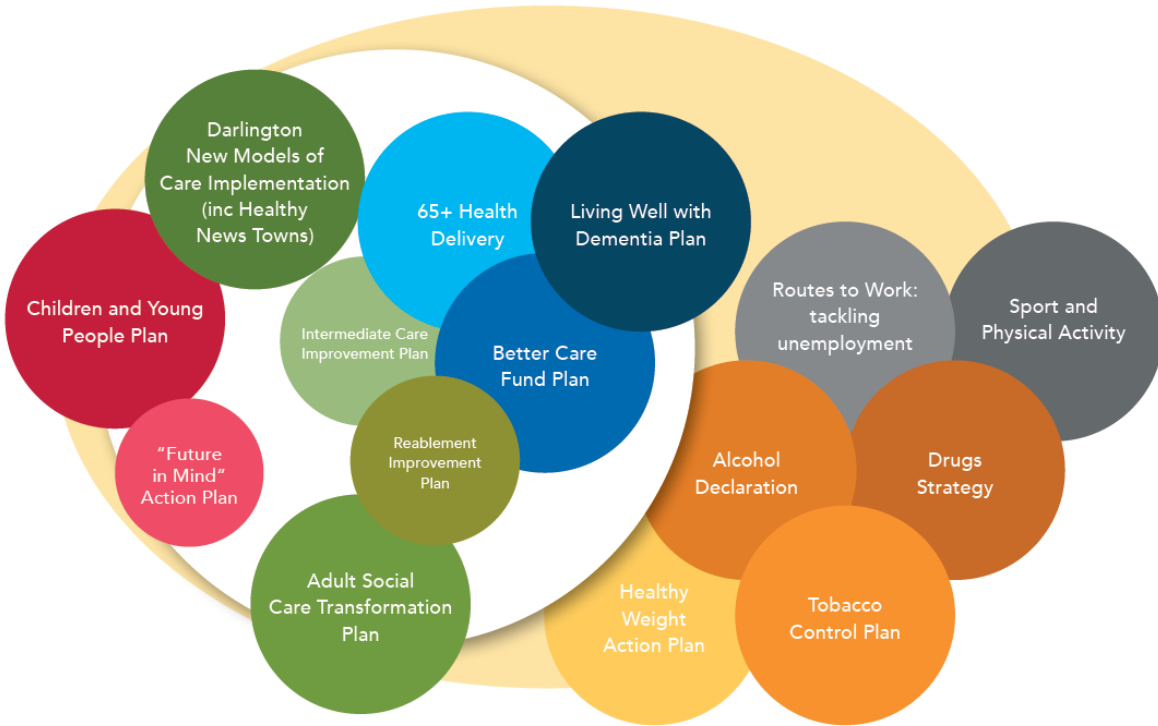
Darlington New Models of Care Implementation (inc Healthy News Towns)

Children and Young People Plan

"Future in Mind" Action Plan

Intermediate Care Improvement Plan

65+ Health Delivery

Living Well with Dementia Plan

Better Care Fund Plan

Reablement Improvement Plan

Adult Social Care Transformation Plan

Routes to Work: tackling unemployment

Sport and Physical Activity

Alcohol Declaration

Drugs Strategy

Healthy Weight Action Plan

Tobacco Control Plan